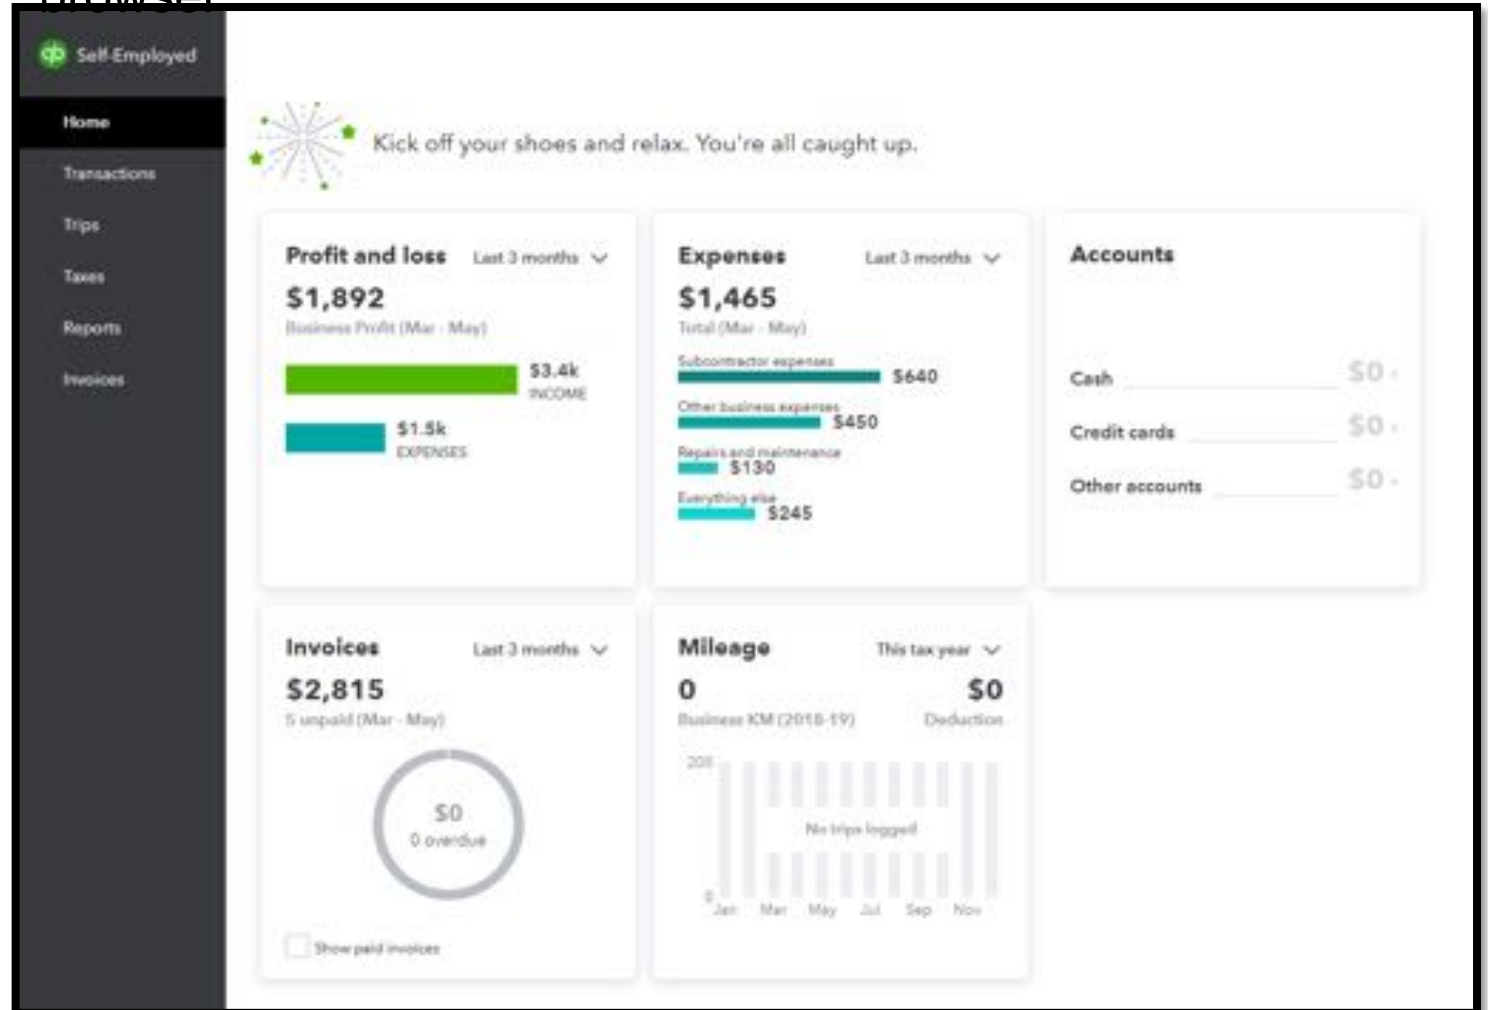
Self-Employed

Home

Transactions

Trips

Taxes

Reports

Invoices

Kick off your shoes and relax. You're all caught up.

Profit and loss Last 3 months

$1,892

Business Profit (Mar - May)

$3.4k INCOME

$1.5k EXPENSES

Expenses Last 3 months

$1,465

Total (Mar - May)

Subcontractor expenses $640

Other business expenses $450

Repairs and maintenance $130

Everything else $245

Accounts

Cash $0

Credit cards $0

Other accounts $0

Invoices Last 3 months

$2,815

5 unpaid (Mar - May)

$0

0 overdue

Show paid invoices

Mileage This tax year

0

Business KM (2018-19)

$0

Deduction

200

0

No trips logged

Jan Mar May Jul Sep Nov